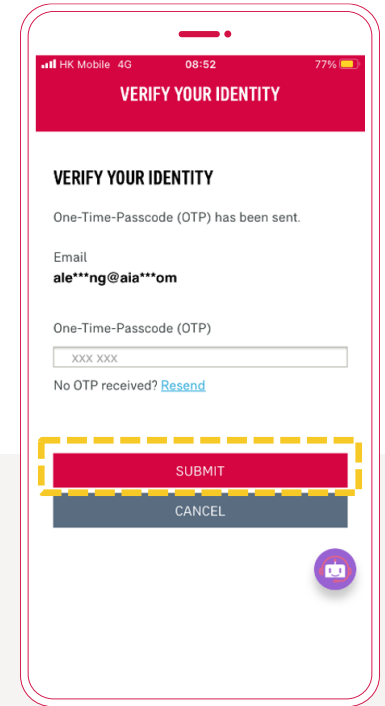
HK Mobile 4G 08:52 77%

VERIFY YOUR IDENTITY

VERIFY YOUR IDENTITY

One-Time-Passcode (OTP) has been sent.

Email
ale***ng@aia***om

One-Time-Passcode (OTP)

XXX XXX

No OTP received? Resend

SUBMIT

CANCEL